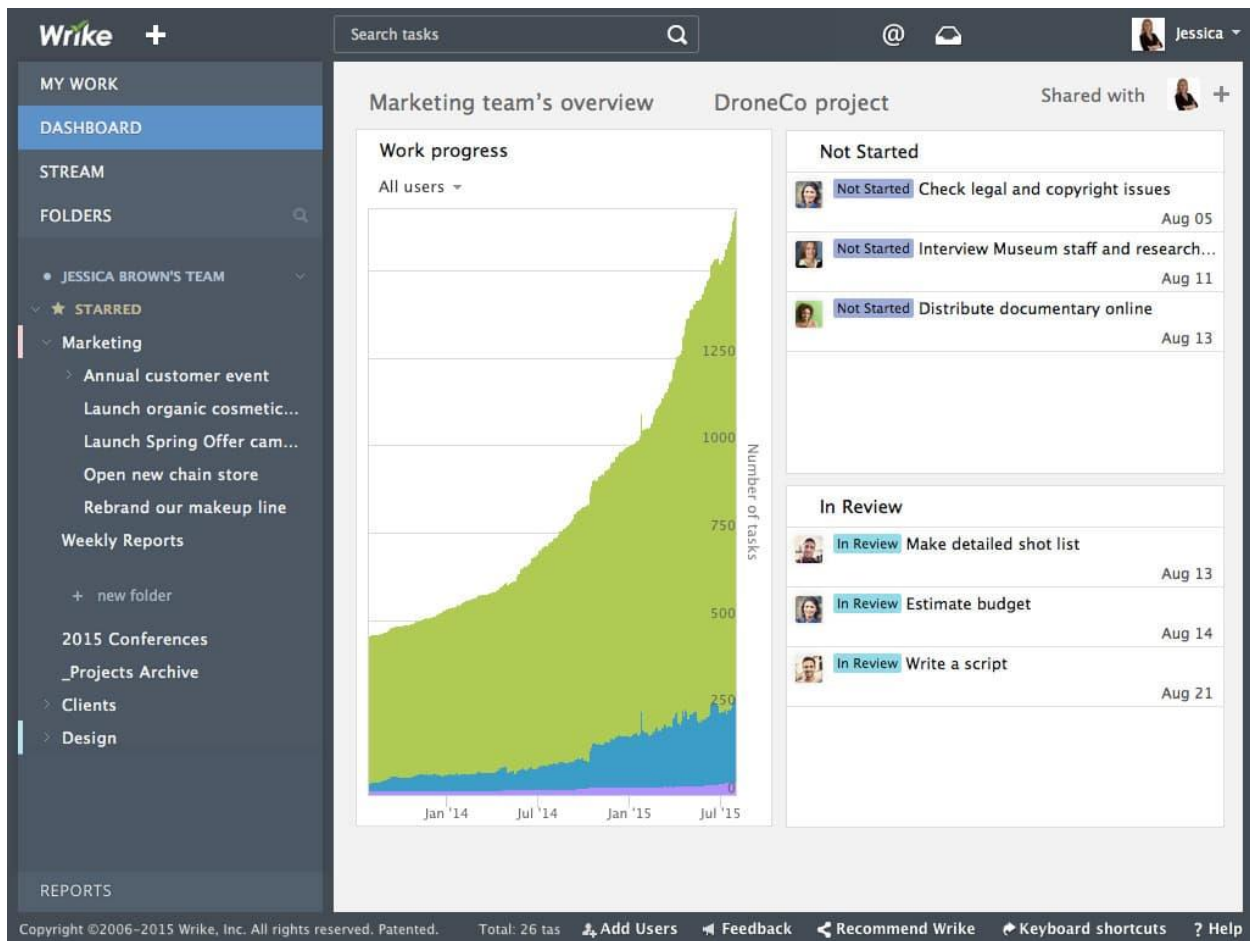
Wrike +

Search tasks

Jessica

MY WORK
DASHBOARD
STREAM
FOLDERS

JESSICA BROWN'S TEAM
STARRED
Marketing
Annual customer event
Launch organic cosmetic...
Launch Spring Offer cam...
Open new chain store
Rebrand our makeup line
Weekly Reports

+ new folder

2015 Conferences
_Projects Archive
Clients
Design

REPORTS

Marketing team's overview DroneCo project

Shared with +

Work progress

All users

1250
1000
750
500
250
0

Number of tasks

Jan '14 Jul '14 Jan '15 Jul '15

Not Started

Not Started Check legal and copyright issues
Aug 05

Not Started Interview Museum staff and research...
Aug 11

Not Started Distribute documentary online
Aug 13

In Review

In Review Make detailed shot list
Aug 13

In Review Estimate budget
Aug 14

In Review Write a script
Aug 21

Copyright ©2006-2015 Wrike, Inc. All rights reserved. Patented. Total: 26 tas Add Users Feedback Recommend Wrike Keyboard shortcuts ? Help